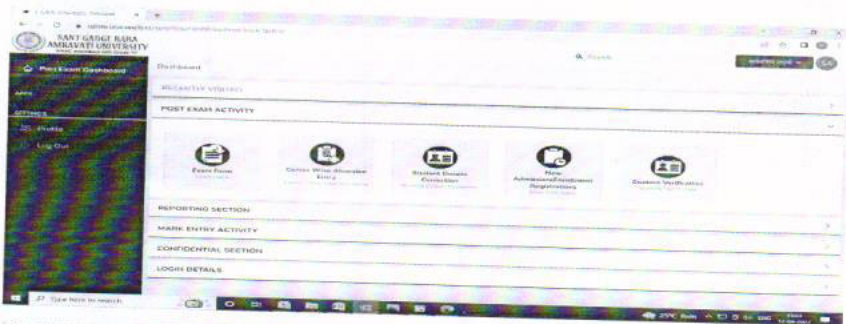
SANT GADGE BABA AMRAVATI UNIVERSITY

Post Exam Dashboard

APPS

SETTINGS

Profile

Log Out

Dashboard

Search

RECENTLY VISITED

POST EXAM ACTIVITY

Exam Form

Center Wise Absentee Entry

Student Details Correction

New Admission/Enrollment Registration

Student Verification

REPORTING SECTION

MARK ENTRY ACTIVITY

CONFIDENTIAL SECTION

LOGIN DETAILS

Type here to search

25°C Rain